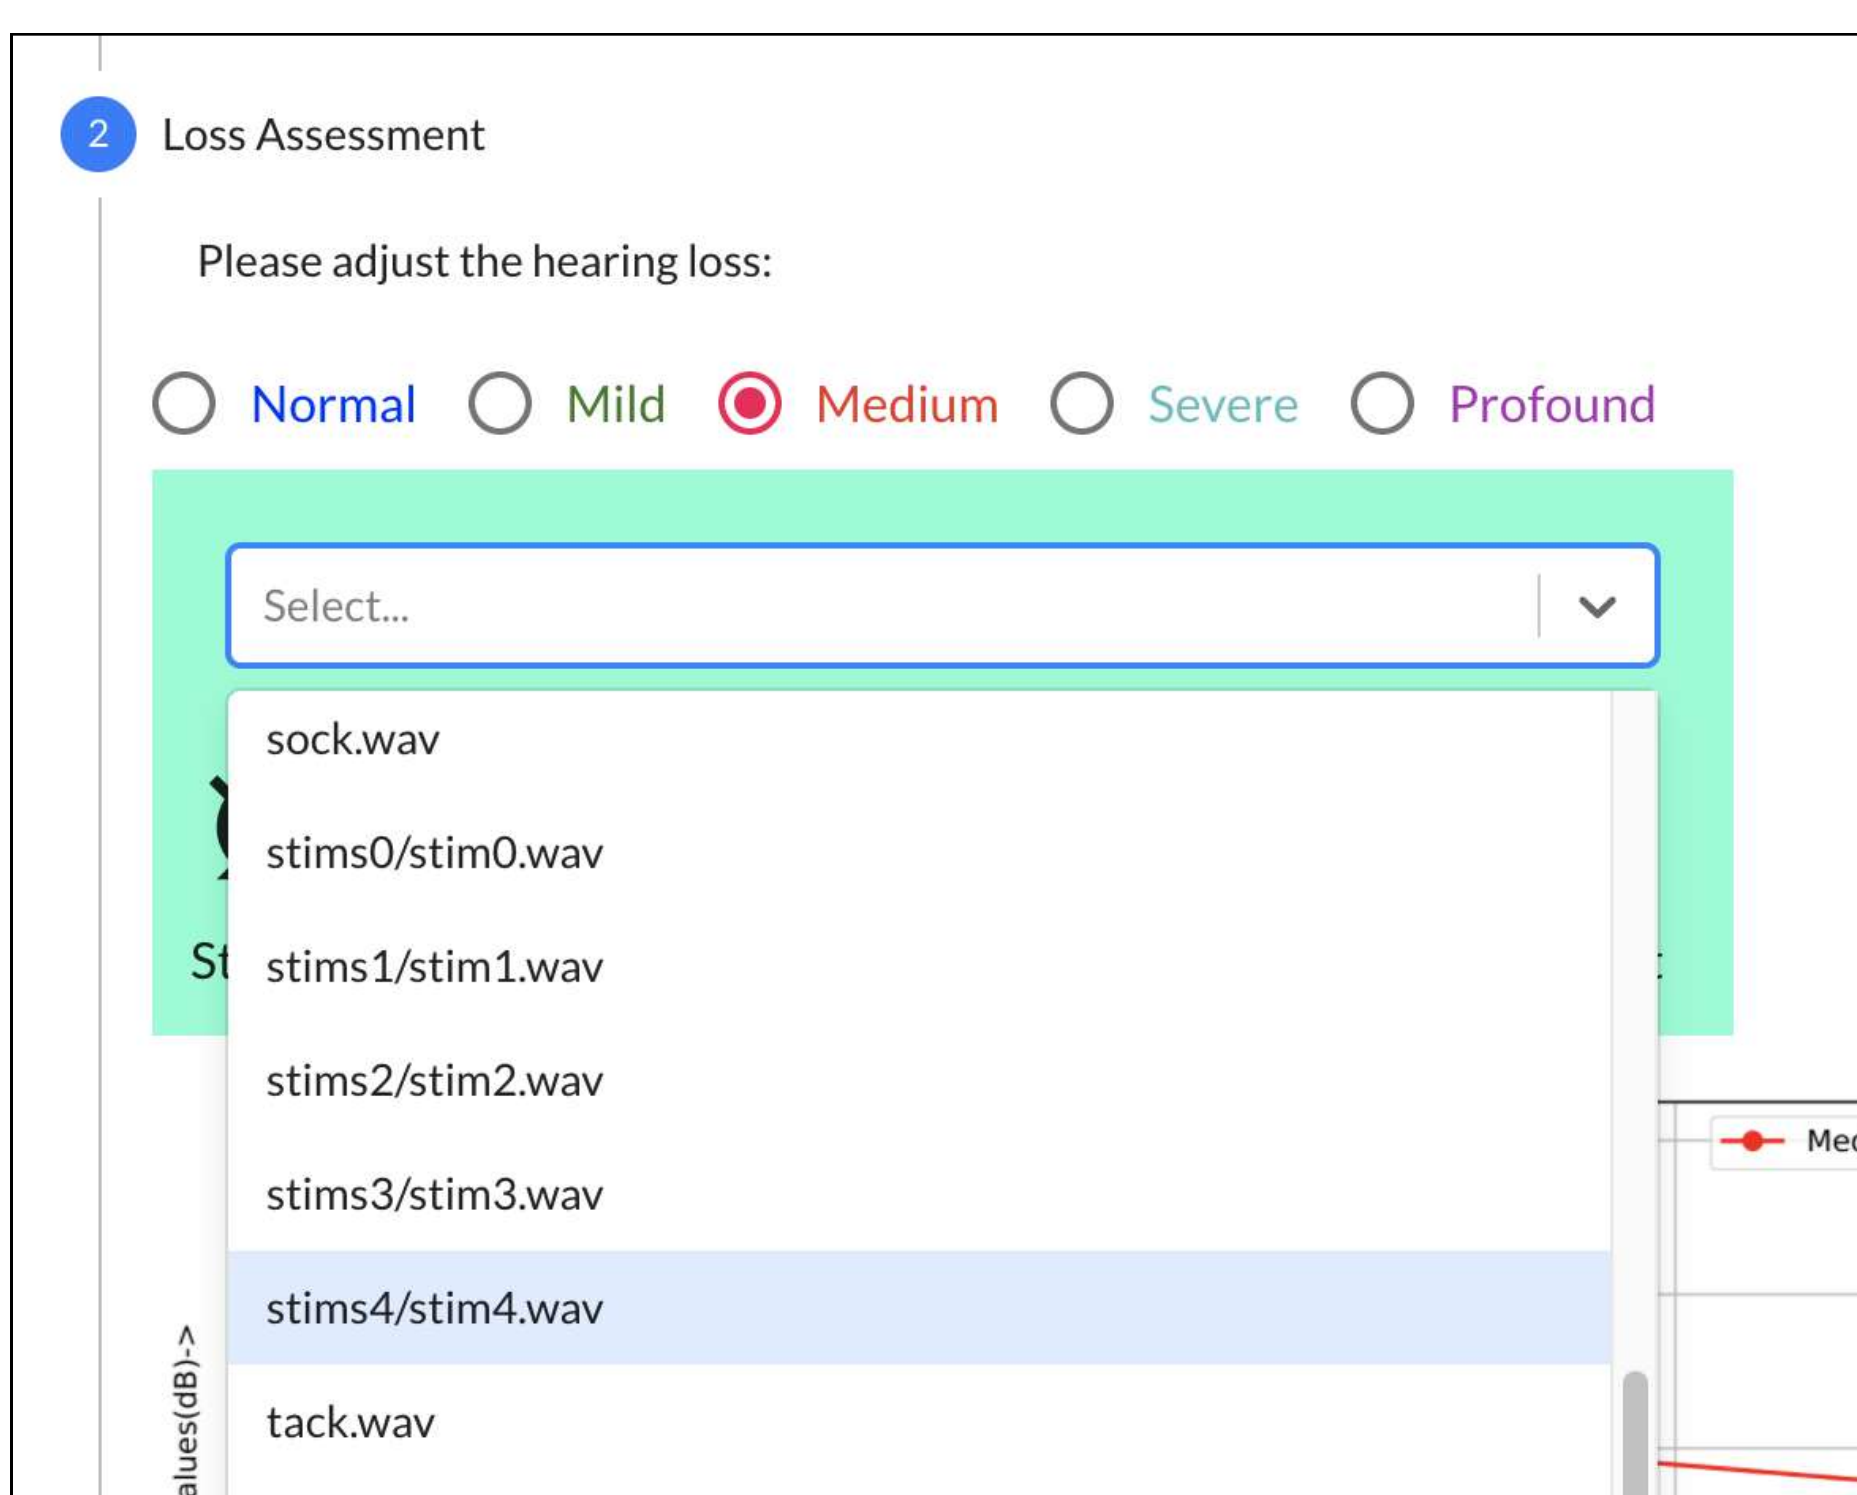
2 Loss Assessment

Please adjust the hearing loss:

Normal Mild Medium Severe Profound

Select...

sock.wav

stims0/stim0.wav

stims1/stim1.wav

stims2/stim2.wav

stims3/stim3.wav

stims4/stim4.wav

tack.wav

St

Mec

alues(dB)->